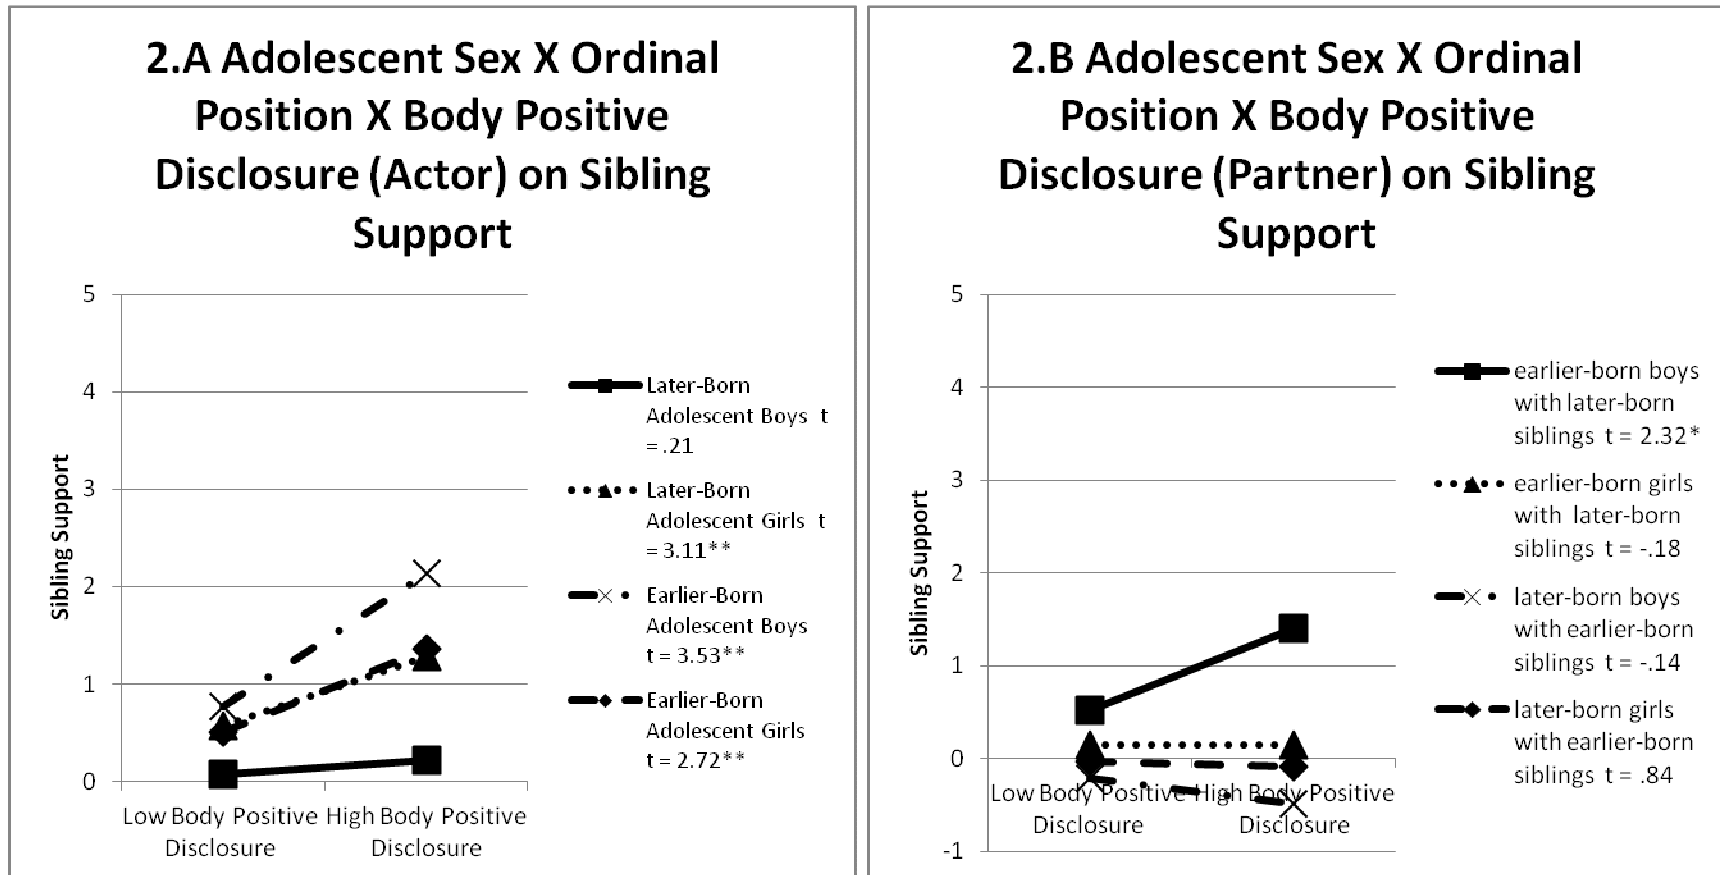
2.A Adolescent Sex X Ordinal Position X Body Positive Disclosure (Actor) on Sibling Support

5
4
3
2
1
0

Sibling Support

Low Body Positive Disclosure
High Body Positive Disclosure

Later-Born Adolescent Boys t = .21
Later-Born Adolescent Girls t = 3.11**
Earlier-Born Adolescent Boys t = 3.53**
Earlier-Born Adolescent Girls t = 2.72**

2.B Adolescent Sex X Ordinal Position X Body Positive Disclosure (Partner) on Sibling Support

5
4
3
2
1
0
-1

Sibling Support

Low Body Positive Disclosure
High Body Positive Disclosure

earlier-born boys with later-born siblings t = 2.32*
earlier-born girls with later-born siblings t = -.18
later-born boys with earlier-born siblings t = -.14
later-born girls with earlier-born siblings t = .84